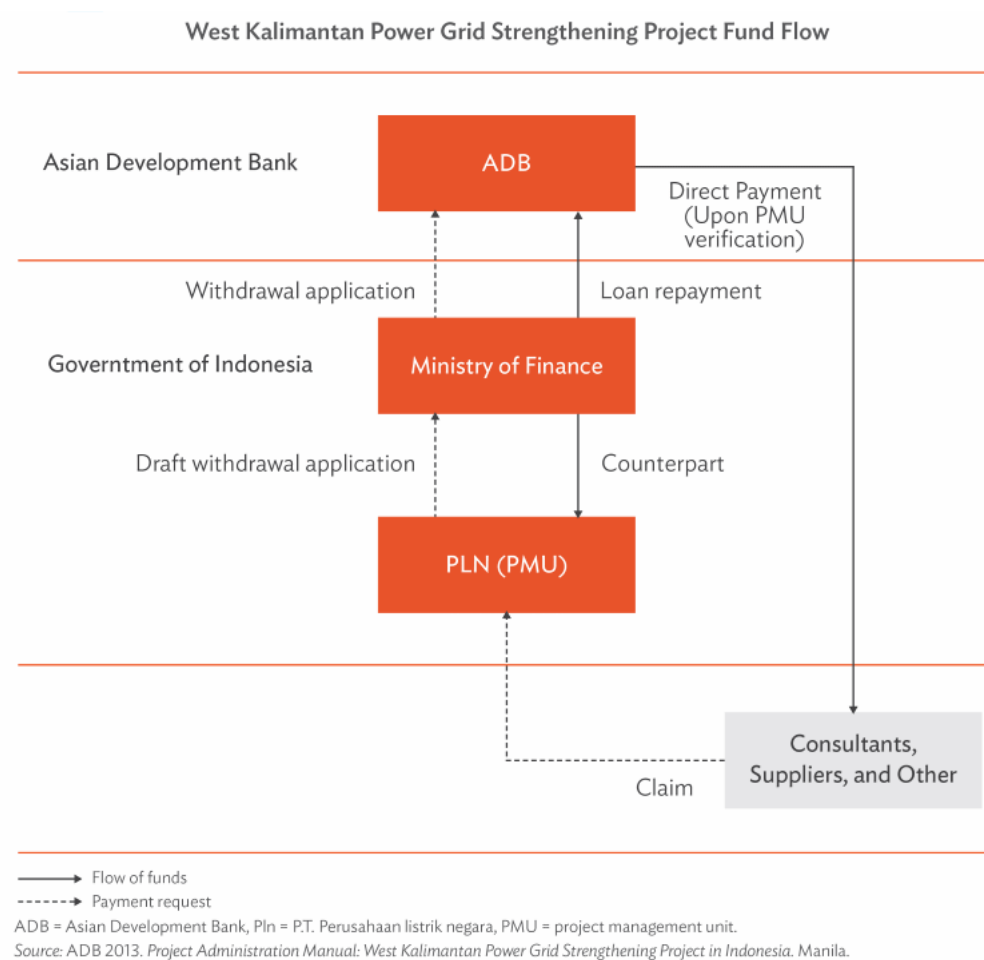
West Kalimantan Power Grid Strengthening Project Fund Flow

Asian Development Bank

ADB

Direct Payment (Upon PMU verification)

Withdrawal application

Loan repayment

Government of Indonesia

Ministry of Finance

Draft withdrawal application

Counterpart

PLN (PMU)

Consultants, Suppliers, and Other

Claim

Flow of funds

Payment request

ADB = Asian Development Bank, Pln = P.T. Perusahaan listrik negara, PMU = project management unit.

Source: ADB 2013. Project Administration Manual: West Kalimantan Power Grid Strengthening Project in Indonesia. Manila.